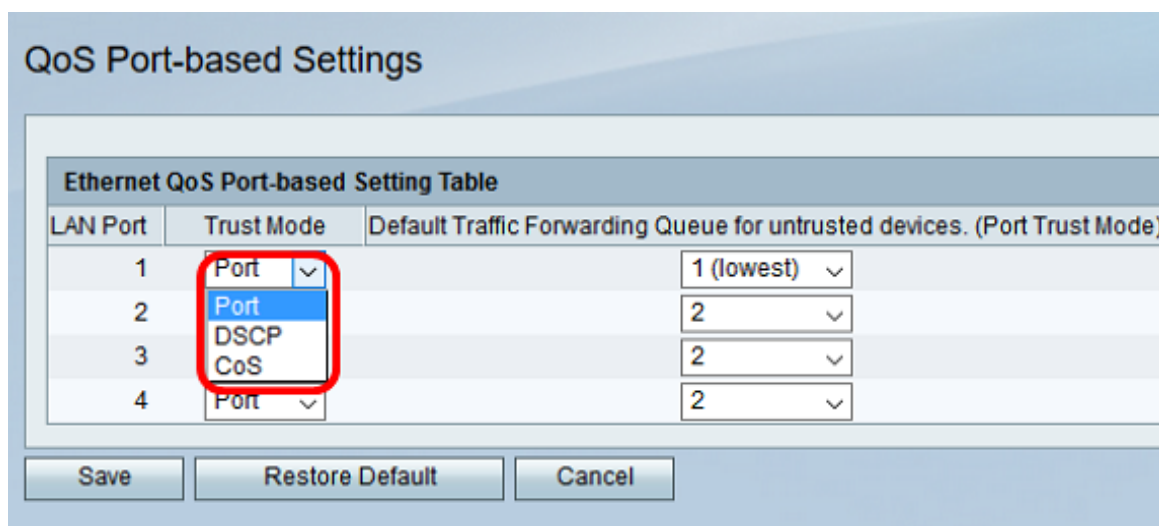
QoS Port-based Settings

Ethernet QoS Port-based Setting Table

| LAN Port | Trust Mode | Default Traffic Forwarding Queue for untrusted devices. (Port Trust Mode) |
|---|---|---|
| 1 | Port | 1 (lowest) |
| 2 | Port | 2 |
| 3 | DSCP | 2 |
| 4 | CoS Port | 2 |

Save Restore Default Cancel